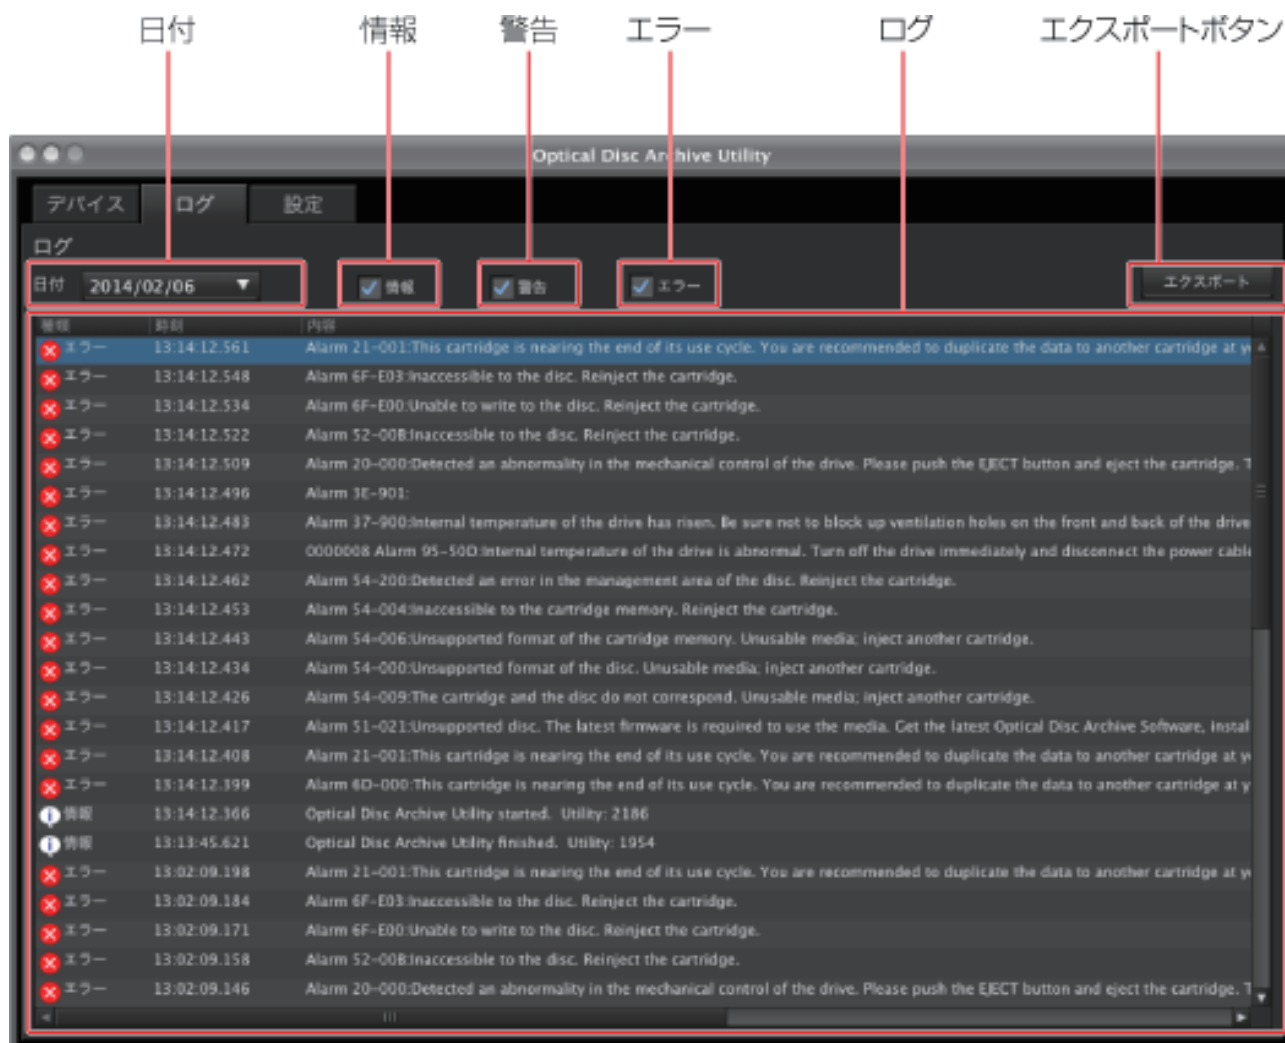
日付 情報 警告 エラー ログ エクスポートボタン

Optical Disc Archive Utility

デバイス ログ 設定

ログ

日付 2014/02/06

情報 警告 エラー

エクスポート

| 種類 | 時刻 | 内容 |
|---|---|---|
| エラー | 13:14:12.561 | Alarm 21-001:This cartridge is nearing the end of its use cycle. You are recommended to duplicate the data to another cartridge at y |
| エラー | 13:14:12.548 | Alarm 6F-E03:Inaccessible to the disc. Reinject the cartridge. |
| エラー | 13:14:12.534 | Alarm 6F-E00:Unable to write to the disc. Reinject the cartridge. |
| エラー | 13:14:12.522 | Alarm 52-00B:Inaccessible to the disc. Reinject the cartridge. |
| エラー | 13:14:12.509 | Alarm 20-000:Detected an abnormality in the mechanical control of the drive. Please push the EJECT button and eject the cartridge. T |
| エラー | 13:14:12.496 | Alarm 3E-901: |
| エラー | 13:14:12.483 | Alarm 37-900:Internal temperature of the drive has risen. Be sure not to block up ventilation holes on the front and back of the drive |
| エラー | 13:14:12.472 | 0000008 Alarm 95-50D:Internal temperature of the drive is abnormal. Turn off the drive immediately and disconnect the power cabl |
| エラー | 13:14:12.462 | Alarm 54-200:Detected an error in the management area of the disc. Reinject the cartridge. |
| エラー | 13:14:12.453 | Alarm 54-004:Inaccessible to the cartridge memory. Reinject the cartridge. |
| エラー | 13:14:12.443 | Alarm 54-006:Unsupported format of the cartridge memory. Unusable media; inject another cartridge. |
| エラー | 13:14:12.434 | Alarm 54-000:Unsupported format of the disc. Unusable media; inject another cartridge. |
| エラー | 13:14:12.426 | Alarm 54-009:The cartridge and the disc do not correspond. Unusable media; inject another cartridge. |
| エラー | 13:14:12.417 | Alarm 51-021:Unsupported disc. The latest firmware is required to use the media. Get the latest Optical Disc Archive Software, instal |
| エラー | 13:14:12.408 | Alarm 21-001:This cartridge is nearing the end of its use cycle. You are recommended to duplicate the data to another cartridge at y |
| エラー | 13:14:12.399 | Alarm 6D-000:This cartridge is nearing the end of its use cycle. You are recommended to duplicate the data to another cartridge at y |
| 情報 | 13:14:12.366 | Optical Disc Archive Utility started. Utility: 2186 |
| 情報 | 13:13:45.621 | Optical Disc Archive Utility finished. Utility: 1954 |
| エラー | 13:02:09.198 | Alarm 21-001:This cartridge is nearing the end of its use cycle. You are recommended to duplicate the data to another cartridge at y |
| エラー | 13:02:09.184 | Alarm 6F-E03:Inaccessible to the disc. Reinject the cartridge. |
| エラー | 13:02:09.171 | Alarm 6F-E00:Unable to write to the disc. Reinject the cartridge. |
| エラー | 13:02:09.158 | Alarm 52-00B:Inaccessible to the disc. Reinject the cartridge. |
| エラー | 13:02:09.146 | Alarm 20-000:Detected an abnormality in the mechanical control of the drive. Please push the EJECT button and eject the cartridge. T |